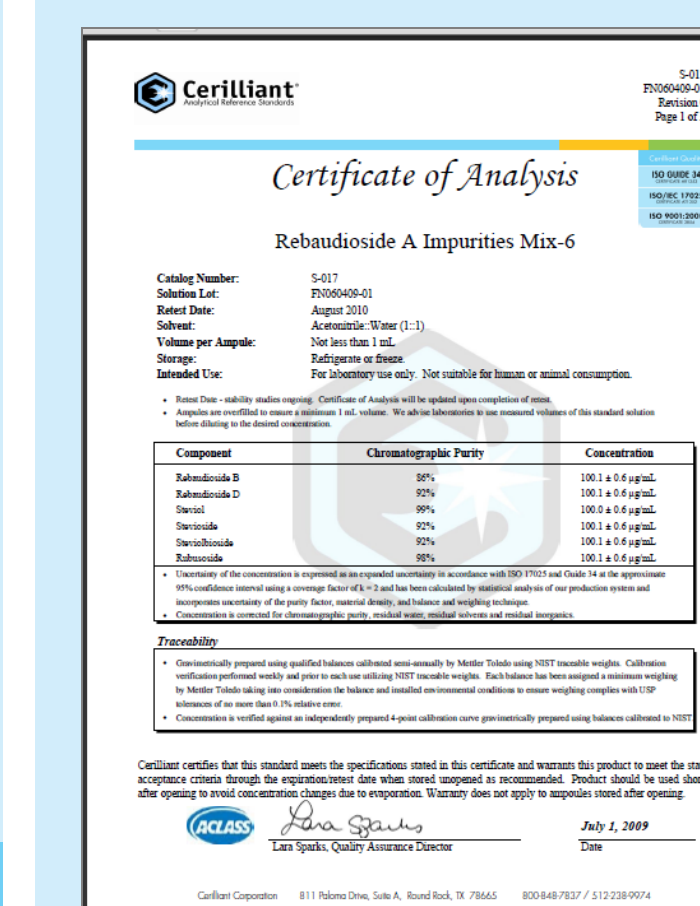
Cerilliant®
Analytical Reference Standards

S-01
FN060409-0
Revision
Page 1 of

Certificate of Analysis

Cerilliant Quali
ISO GUIDE 34
ISO/IEC 1702
ISO 9001:200

Rebaudioside A Impurities Mix-6

**Catalog Number:** S-017
**Solution Lot:** FN060409-01
**Retest Date:** August 2010
**Solvent:** Acetonitrile::Water (1::1)
**Volume per Ampule:** Not less than 1 mL
**Storage:** Refrigerate or freeze.
**Intended Use:** For laboratory use only. Not suitable for human or animal consumption.

- Retest Date - stability studies ongoing. Certificate of Analysis will be updated upon completion of retest.
- Ampules are overfilled to ensure a minimum 1 mL volume. We advise laboratories to use measured volumes of this standard solution before diluting to the desired concentration.

| Component | Chromatographic Purity | Concentration |
|---|---|---|
| Rebaudioside B | 86% | 100.1 ± 0.6 µg/mL |
| Rebaudioside D | 92% | 100.1 ± 0.6 µg/mL |
| Steviol | 99% | 100.0 ± 0.6 µg/mL |
| Stevioside | 92% | 100.1 ± 0.6 µg/mL |
| Steviolbioside | 92% | 100.1 ± 0.6 µg/mL |
| Rubusoside | 98% | 100.1 ± 0.6 µg/mL |

- Uncertainty of the concentration is expressed as an expanded uncertainty in accordance with ISO 17025 and Guide 34 at the approximate 95% confidence interval using a coverage factor of k = 2 and has been calculated by statistical analysis of our production system and incorporates uncertainty of the purity factor, material density, and balance and weighing technique.
- Concentration is corrected for chromatographic purity, residual water, residual solvents and residual inorganics.

Traceability

- Gravimetrically prepared using qualified balances calibrated semi-annually by Mettler Toledo using NIST traceable weights. Calibration verification performed weekly and prior to each use utilizing NIST traceable weights. Each balance has been assigned a minimum weighing by Mettler Toledo taking into consideration the balance and installed environmental conditions to ensure weighing complies with USP tolerances of no more than 0.1% relative error.
- Concentration is verified against an independently prepared 4-point calibration curve gravimetrically prepared using balances calibrated to NIST

Cerilliant certifies that this standard meets the specifications stated in this certificate and warrants this product to meet the sta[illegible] acceptance criteria through the expiration/retest date when stored unopened as recommended. Product should be used sho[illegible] after opening to avoid concentration changes due to evaporation. Warranty does not apply to ampoules stored after opening.

ACLASS

Lara Sparks
Lara Sparks, Quality Assurance Director

July 1, 2009
Date

Cerilliant Corporation 811 Paloma Drive, Suite A, Round Rock, TX 78665 800-848-7837 / 512-238-9974